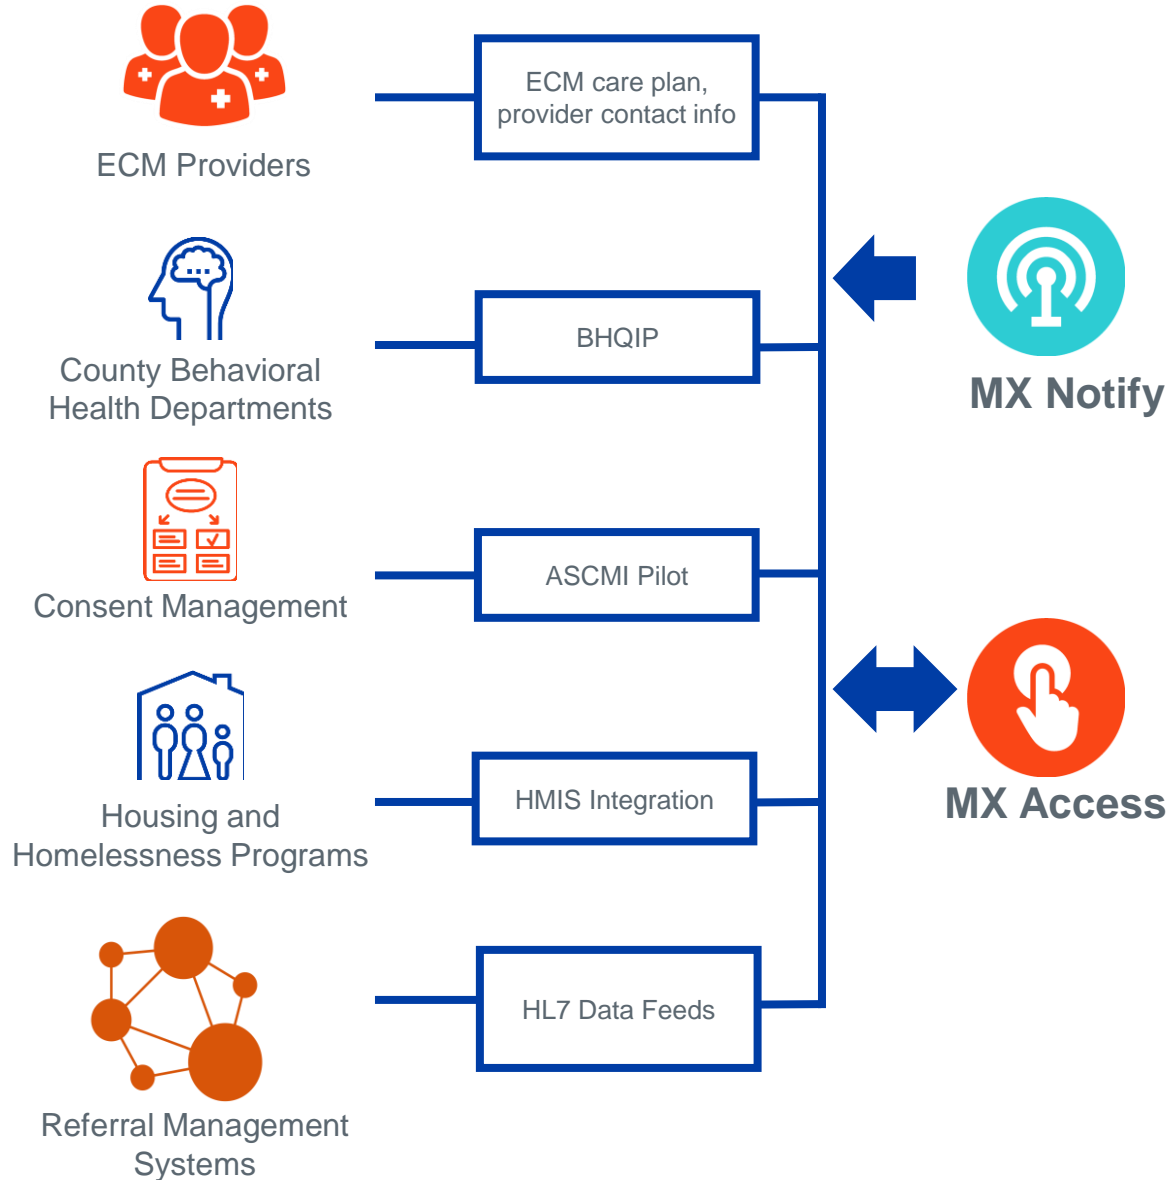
ECM Providers

ECM care plan, provider contact info

County Behavioral Health Departments

BHQIP

MX Notify

Consent Management

ASCMI Pilot

Housing and Homelessness Programs

HMIS Integration

MX Access

Referral Management Systems

HL7 Data Feeds